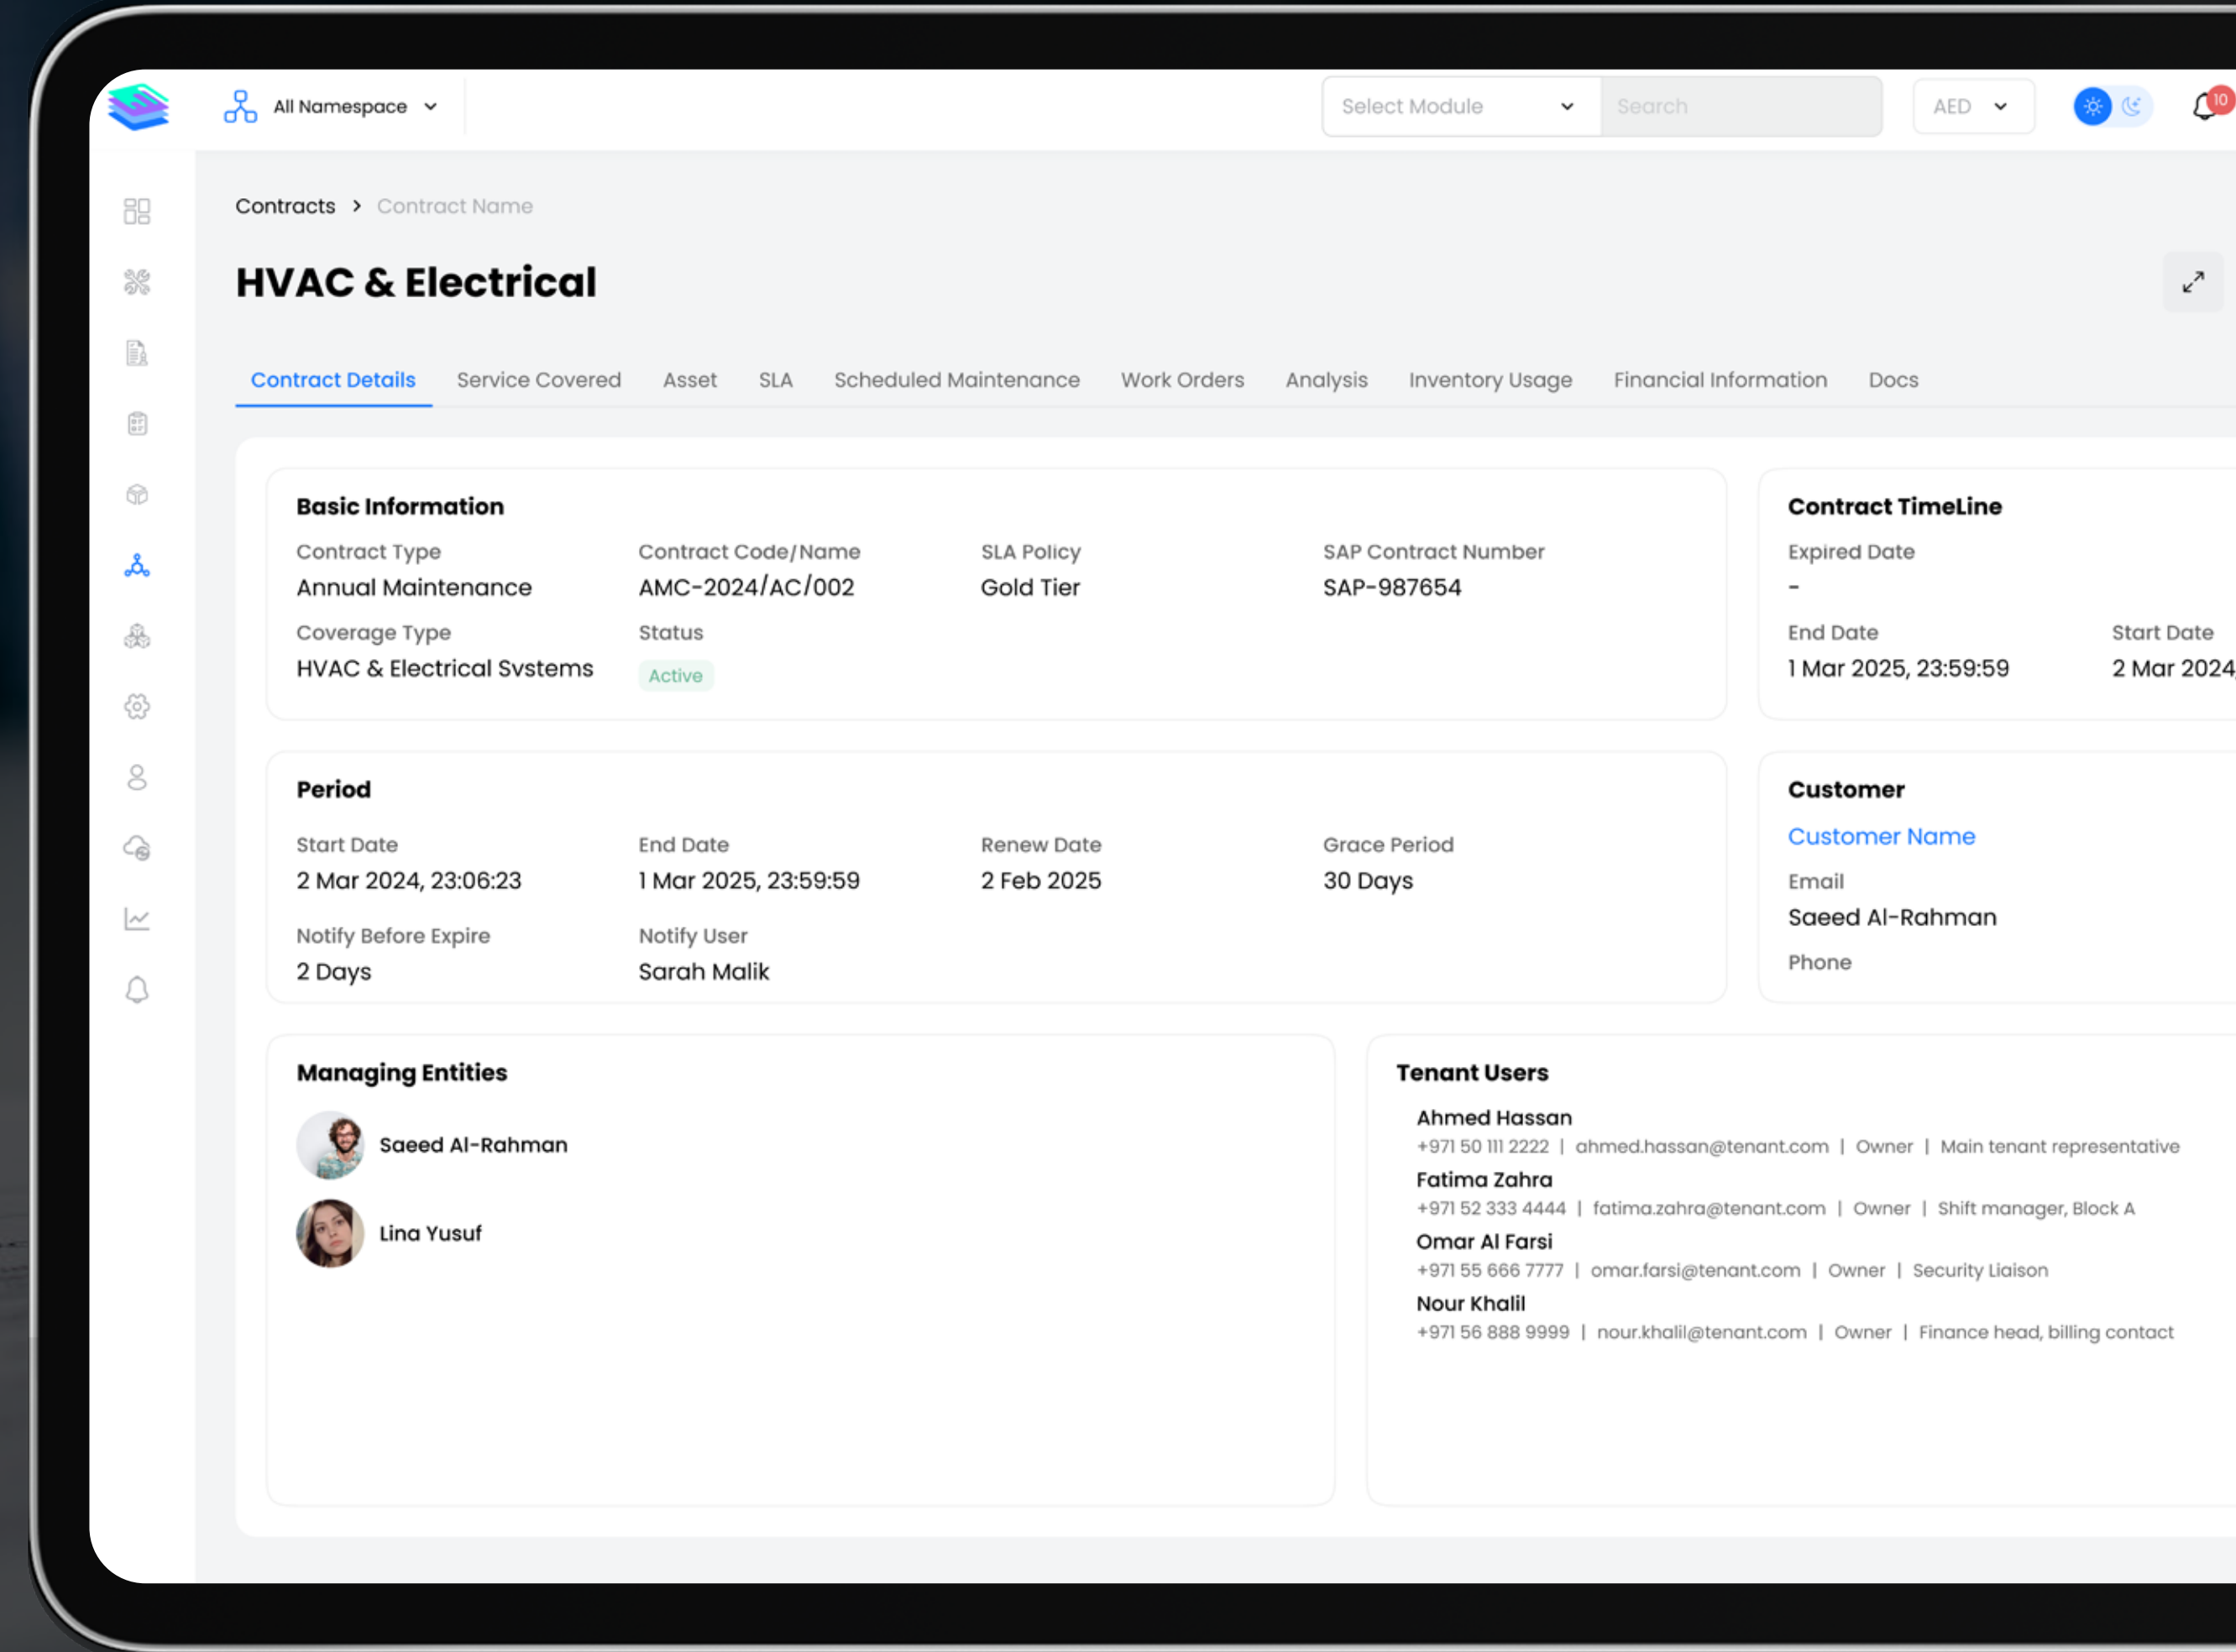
All Namespace

Select Module

Search

AED

10

Contracts > Contract Name

HVAC & Electrical

Contract Details Service Covered Asset SLA Scheduled Maintenance Work Orders Analysis Inventory Usage Financial Information Docs

Basic Information

Contract Type
Annual Maintenance

Contract Code/Name
AMC-2024/AC/002

SLA Policy
Gold Tier

SAP Contract Number
SAP-987654

Coverage Type
HVAC & Electrical Svstems

Status
Active

Contract TimeLine

Expired Date
-

End Date
1 Mar 2025, 23:59:59

Start Date
2 Mar 2024

Period

Start Date
2 Mar 2024, 23:06:23

End Date
1 Mar 2025, 23:59:59

Renew Date
2 Feb 2025

Grace Period
30 Days

Notify Before Expire
2 Days

Notify User
Sarah Malik

Customer

Customer Name

Email
Saeed Al-Rahman

Phone

Managing Entities

Saeed Al-Rahman

Lina Yusuf

Tenant Users

Ahmed Hassan
+971 50 111 2222 | ahmed.hassan@tenant.com | Owner | Main tenant representative

Fatima Zahra
+971 52 333 4444 | fatima.zahra@tenant.com | Owner | Shift manager, Block A

Omar Al Farsi
+971 55 666 7777 | omar.farsi@tenant.com | Owner | Security Liaison

Nour Khalil
+971 56 888 9999 | nour.khalil@tenant.com | Owner | Finance head, billing contact